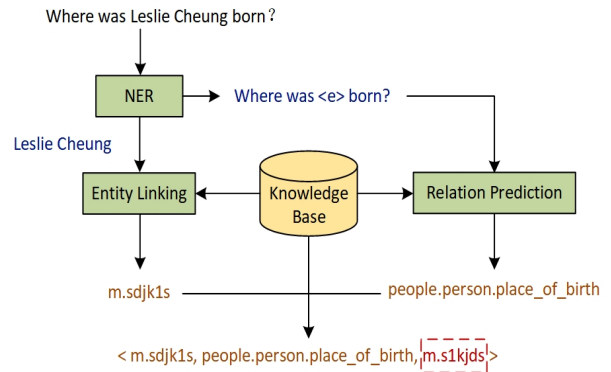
Where was Leslie Cheung born？

NER

Where was <e> born?

Leslie Cheung

Entity Linking

Knowledge Base

Relation Prediction

m.sdjk1s

people.person.place_of_birth

< m.sdjk1s, people.person.place_of_birth, m.s1kjds >